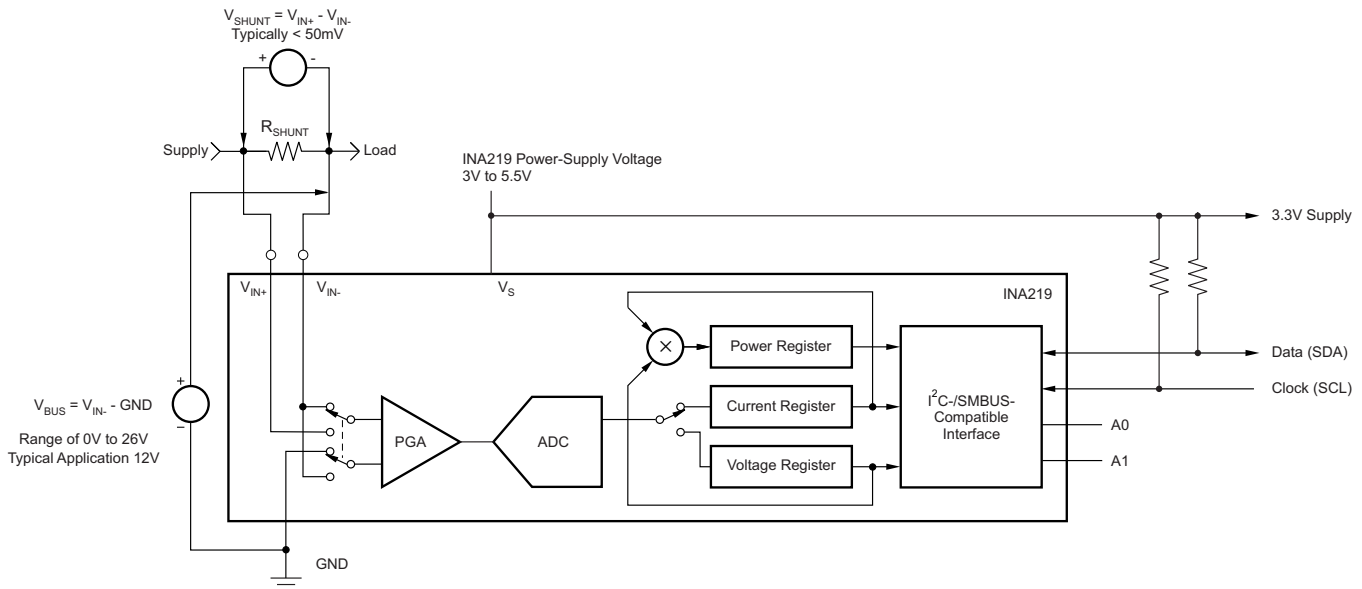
$V_{SHUNT} = V_{IN+} - V_{IN-}$
Typically < 50mV

+ -

$R_{SHUNT}$

Supply

Load

INA219 Power-Supply Voltage
3V to 5.5V

3.3V Supply

$V_{IN+}$

$V_{IN-}$

$V_S$

INA219

Power Register

Data (SDA)

Clock (SCL)

$V_{BUS} = V_{IN-} - GND$

Range of 0V to 26V
Typical Application 12V

+
-

PGA

ADC

Current Register

$I^2C$-/SMBUS-Compatible Interface

A0

Voltage Register

A1

GND